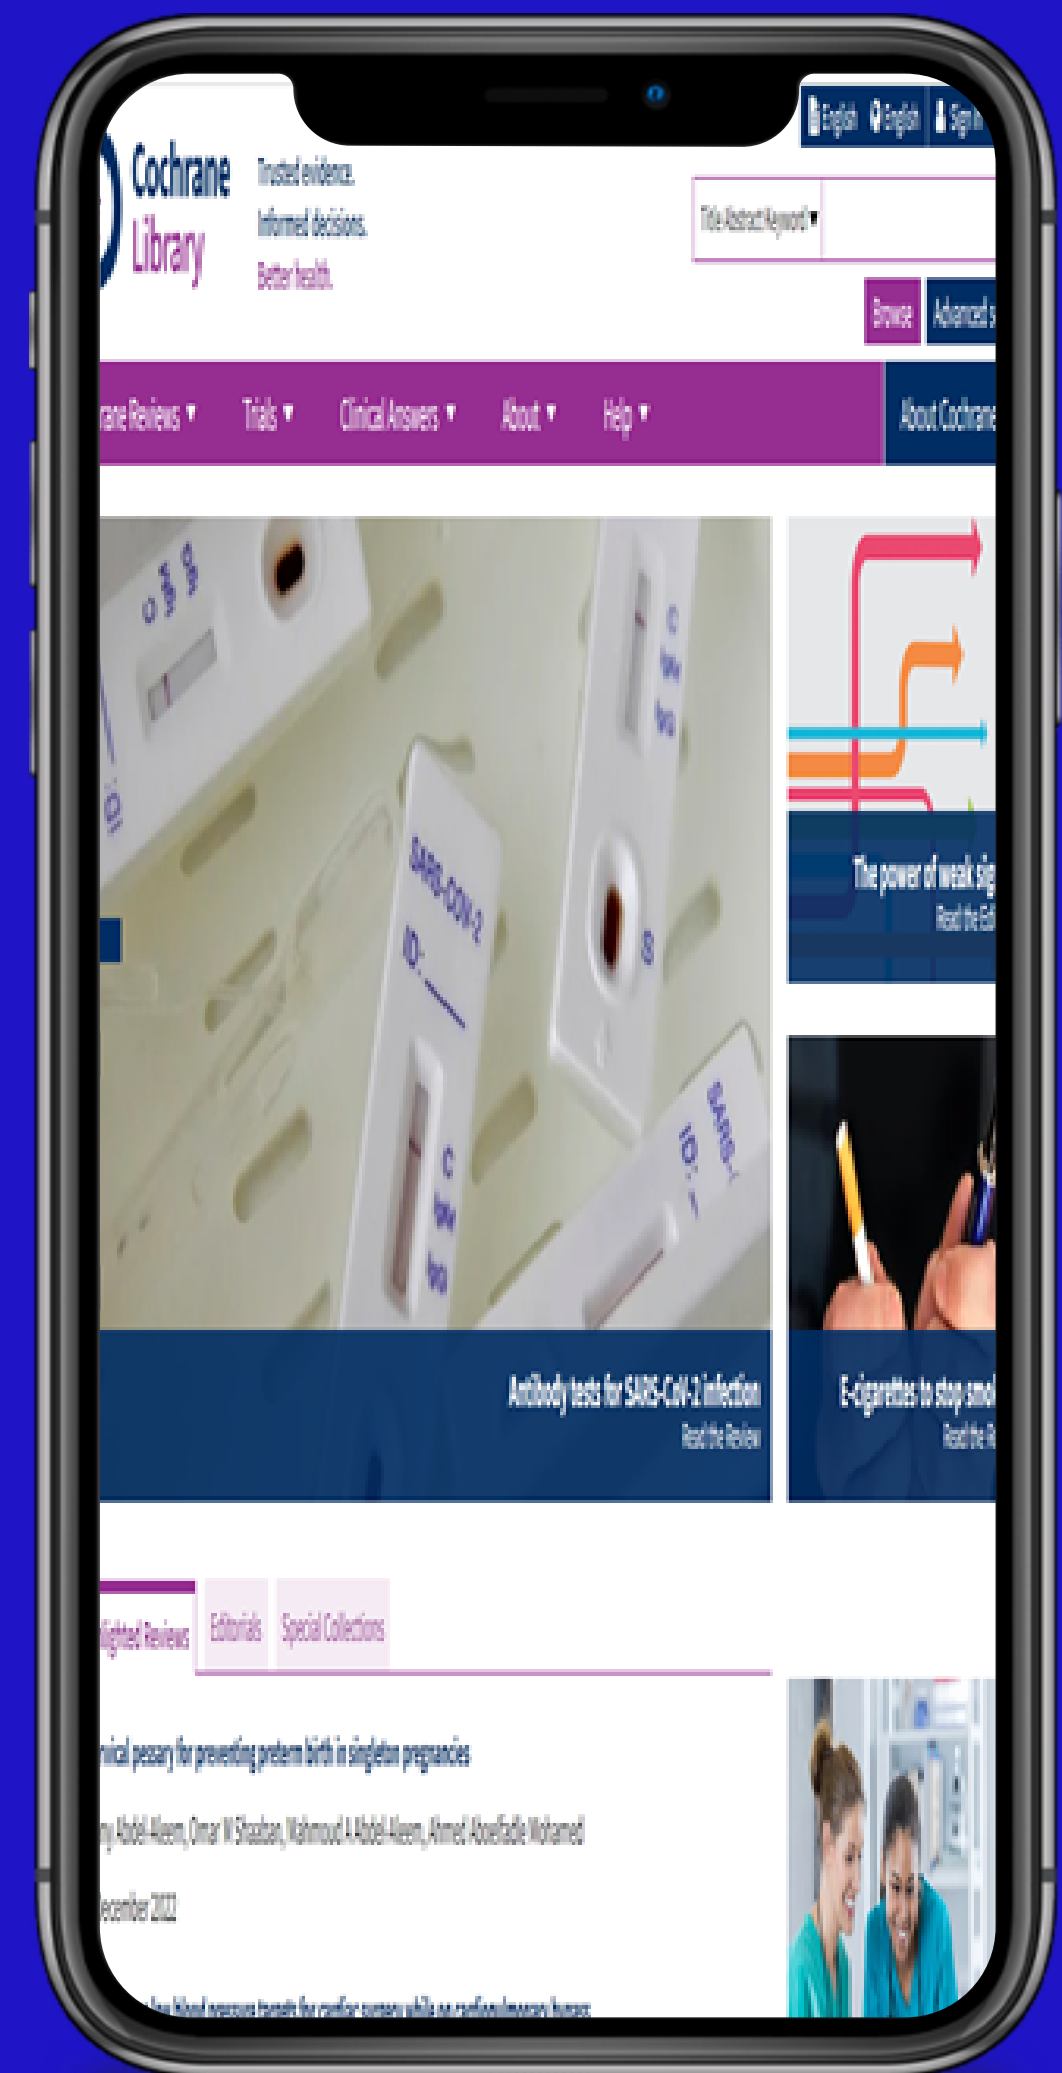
English English Sign In

Cochrane Library

Trusted evidence. Informed decisions. Better health.

Title Abstract Keyword

Browse Advanced s

rane Reviews Trials Clinical Answers About Help About Cochrane

SARS-CoV-2 ID:

SARS- ID:

The power of weak sig
Read the Ed

Antibody tests for SARS-CoV-2 infection
Read the Review

E-cigarettes to stop smo
Read the R

lighted Reviews Editorials Special Collections

rvical pessary for preventing preterm birth in singleton pregnancies

y Abdel-Aleem, Omar M Shaaban, Mahmoud A Abdel-Aleem, Ahmed Aboelfadle Mohamed

ecember 2022

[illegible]